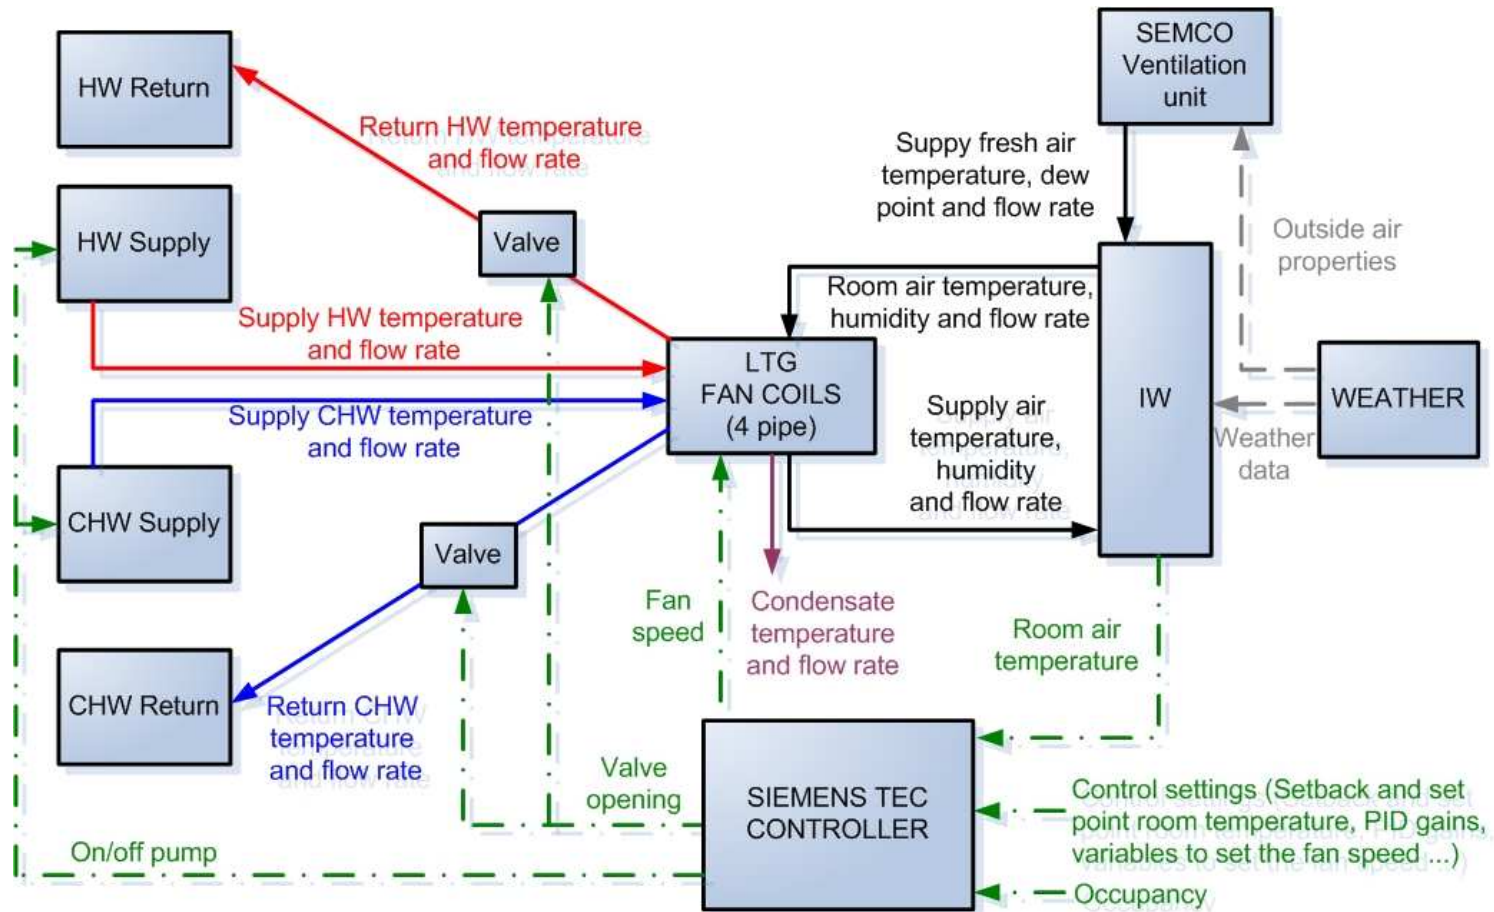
HW Return

Return HW temperature and flow rate

SEMCO Ventilation unit

Suppy fresh air temperature, dew point and flow rate

HW Supply

Valve

Outside air properties

Room air temperature, humidity and flow rate

Supply HW temperature and flow rate

LTG FAN COILS (4 pipe)

IW

WEATHER

Supply CHW temperature and flow rate

Supply air temperature, humidity and flow rate

Weather data

CHW Supply

Valve

Fan speed

Condensate temperature and flow rate

Room air temperature

CHW Return

Return CHW temperature and flow rate

Valve opening

SIEMENS TEC CONTROLLER

Control settings (Setback and set point room temperature, PID gains, variables to set the fan speed ...)

On/off pump

Occupancy